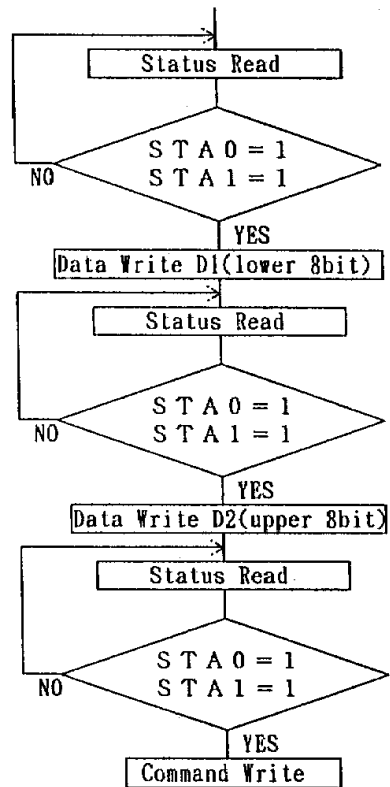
Status Read

S T A 0 = 1
S T A 1 = 1

NO

YES

Data Write D1(lower 8bit)

Status Read

S T A 0 = 1
S T A 1 = 1

NO

YES

Data Write D2(upper 8bit)

Status Read

S T A 0 = 1
S T A 1 = 1

NO

YES

Command Write